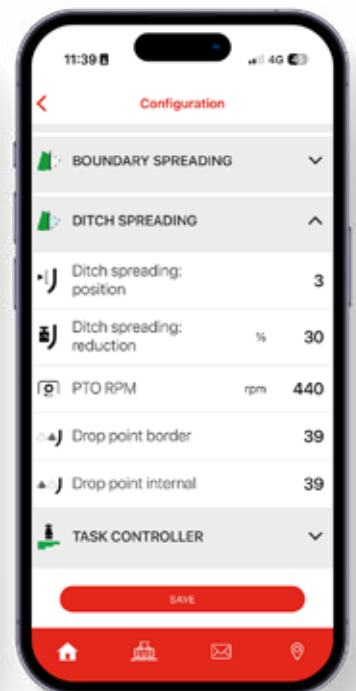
11:39

4G

Configuration

BOUNDARY SPREADING

DITCH SPREADING

Ditch spreading: position 3

Ditch spreading: reduction % 30

PTO RPM rpm 440

Drop point border 39

Drop point internal 39

TASK CONTROLLER

SAVE